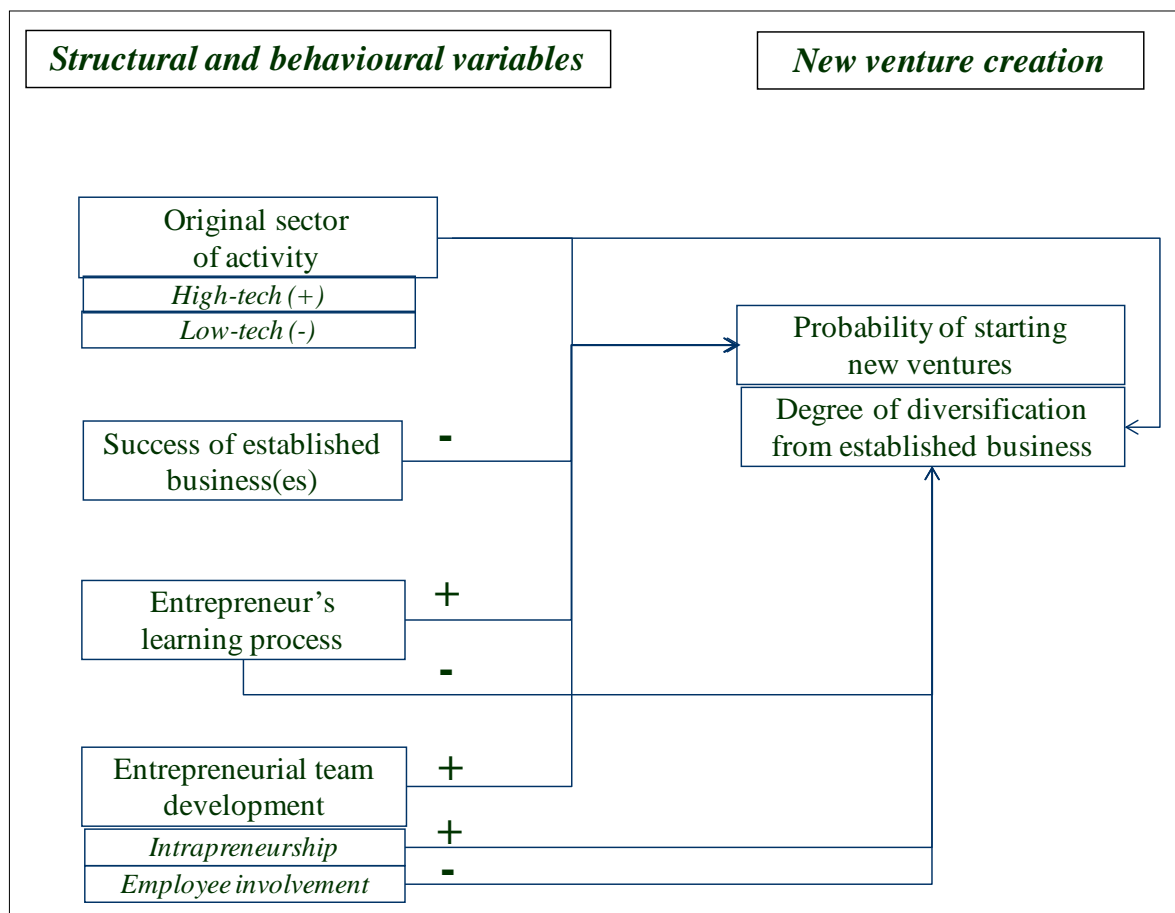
Structural and behavioural variables

New venture creation

Original sector of activity

High-tech (+)

Low-tech (-)

Probability of starting new ventures

Degree of diversification from established business

Success of established business(es)

-

Entrepreneur's learning process

+

-

Entrepreneurial team development

+

Intrapreneurship

+

Employee involvement

-